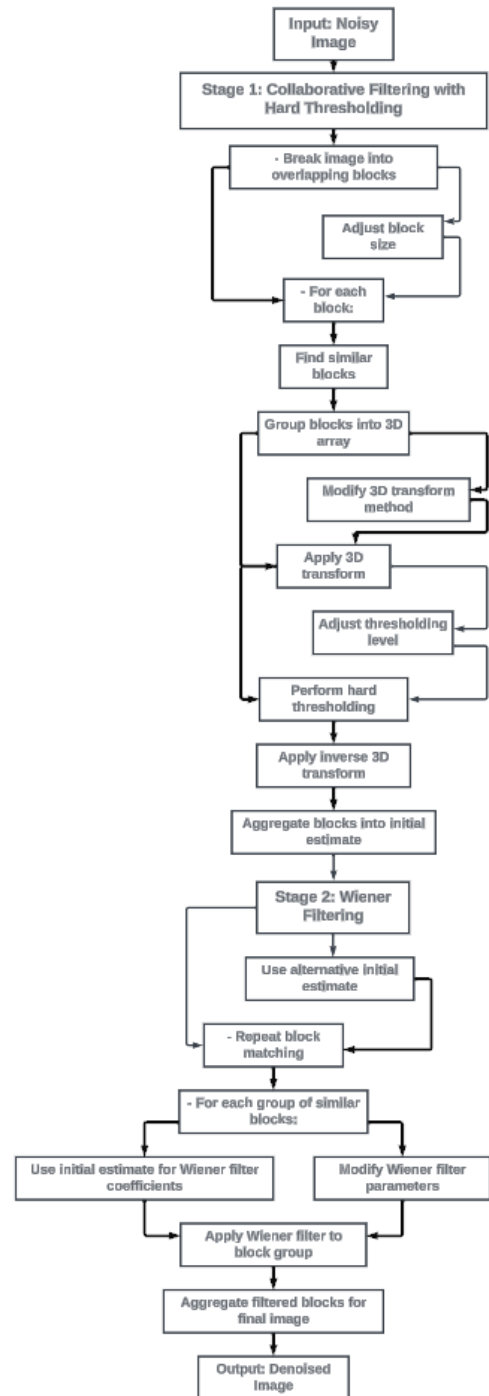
Input: Noisy Image

Stage 1: Collaborative Filtering with Hard Thresholding

- Break image into overlapping blocks

Adjust block size

- For each block:

Find similar blocks

Group blocks into 3D array

Modify 3D transform method

Apply 3D transform

Adjust thresholding level

Perform hard thresholding

Apply inverse 3D transform

Aggregate blocks into initial estimate

Stage 2: Wiener Filtering

Use alternative initial estimate

- Repeat block matching

- For each group of similar blocks:

Use initial estimate for Wiener filter coefficients

Modify Wiener filter parameters

Apply Wiener filter to block group

Aggregate filtered blocks for final image

Output: Denoised Image